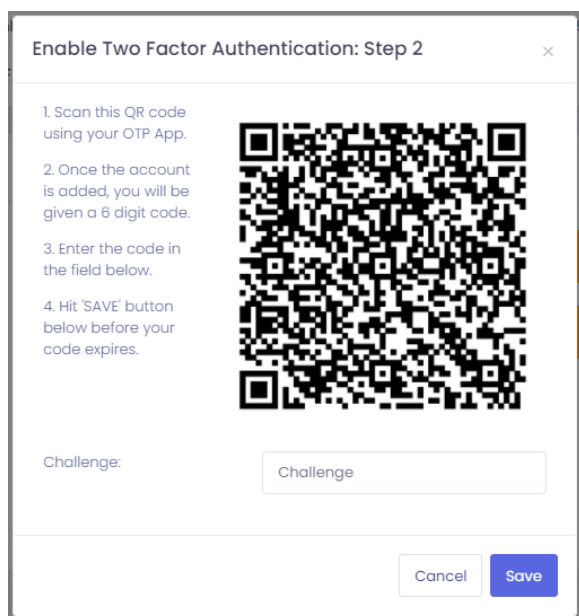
Enable Two Factor Authentication: Step 2

×

1. Scan this QR code using your OTP App.

2. Once the account is added, you will be given a 6 digit code.

3. Enter the code in the field below.

4. Hit 'SAVE' button below before your code expires.

Challenge:

Challenge

Cancel

Save